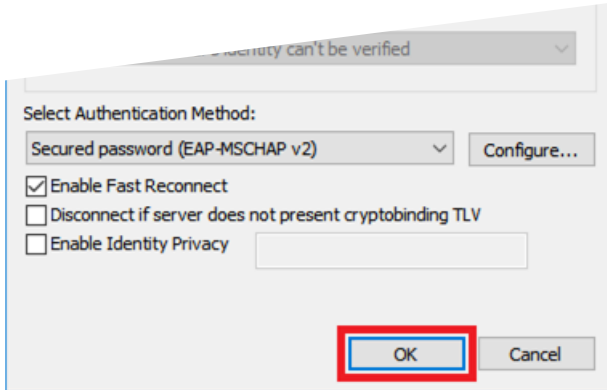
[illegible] identity can't be verified

Select Authentication Method:

Secured password (EAP-MSCHAP v2)

Configure...

Enable Fast Reconnect

Disconnect if server does not present cryptobinding TLV

Enable Identity Privacy

OK

Cancel